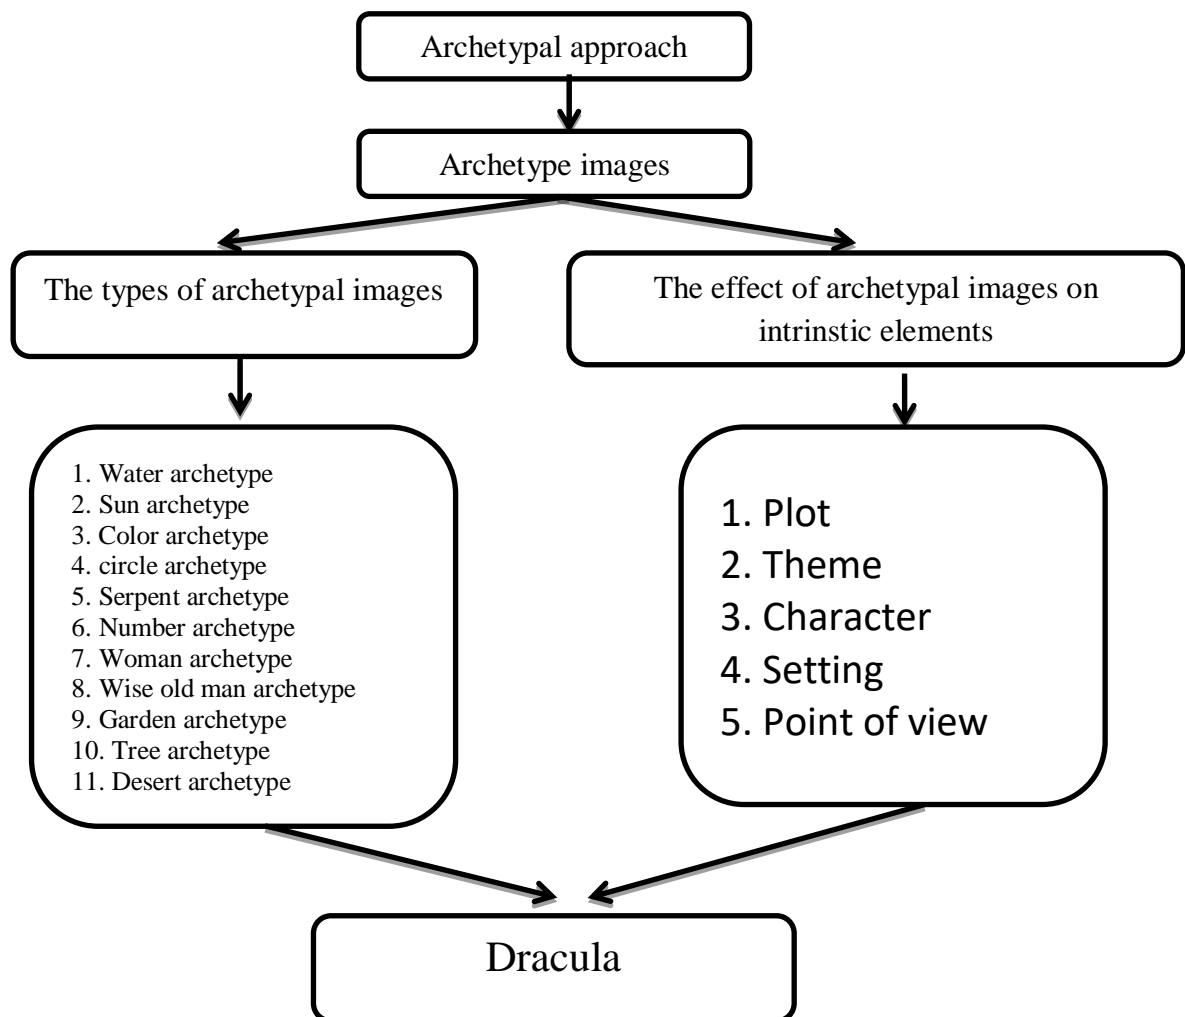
Archetypal approach

Archetype images

The types of archetypal images

The effect of archetypal images on intrinstic elements

1. Water archetype
2. Sun archetype
3. Color archetype
4. circle archetype
5. Serpent archetype
6. Number archetype
7. Woman archetype
8. Wise old man archetype
9. Garden archetype
10. Tree archetype
11. Desert archetype

1. Plot
2. Theme
3. Character
4. Setting
5. Point of view

Dracula